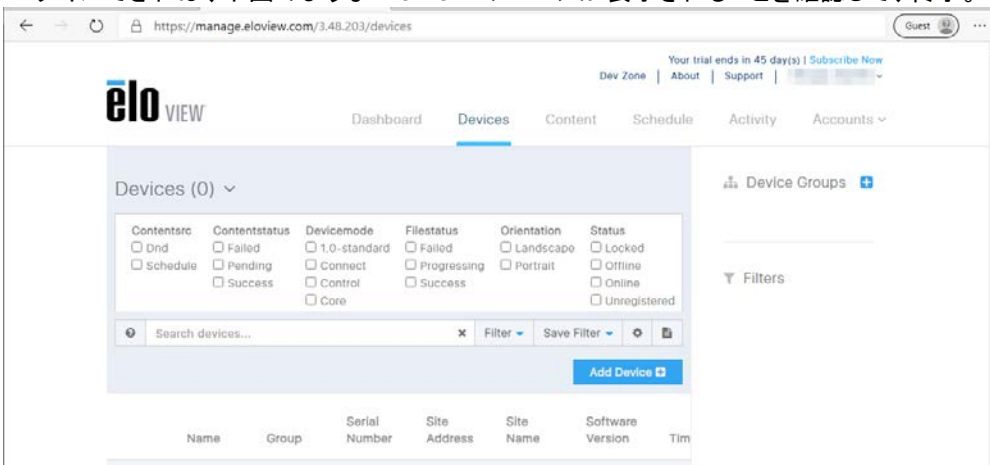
https://manage.eloview.com/3.48.203/devices

Guest

Your trial ends in 45 day(s) | Subscribe Now

Dev Zone | About | Support |

elo VIEW

Dashboard Devices Content Schedule Activity Accounts

Devices (0)

Contentsrc
☐ Dnd
☐ Schedule

Contentstatus
☐ Failed
☐ Pending
☐ Success

Devicemode
☐ 1.0-standard
☐ Connect
☐ Control
☐ Core

Filestatus
☐ Failed
☐ Progressing
☐ Success

Orientation
☐ Landscape
☐ Portrait

Status
☐ Locked
☐ Offline
☐ Online
☐ Unregistered

Search devices... × Filter Save Filter

Add Device

| Name | Group | Serial Number | Site Address | Site Name | Software Version | Tim |
|---|---|---|---|---|---|---|

Device Groups

Filters